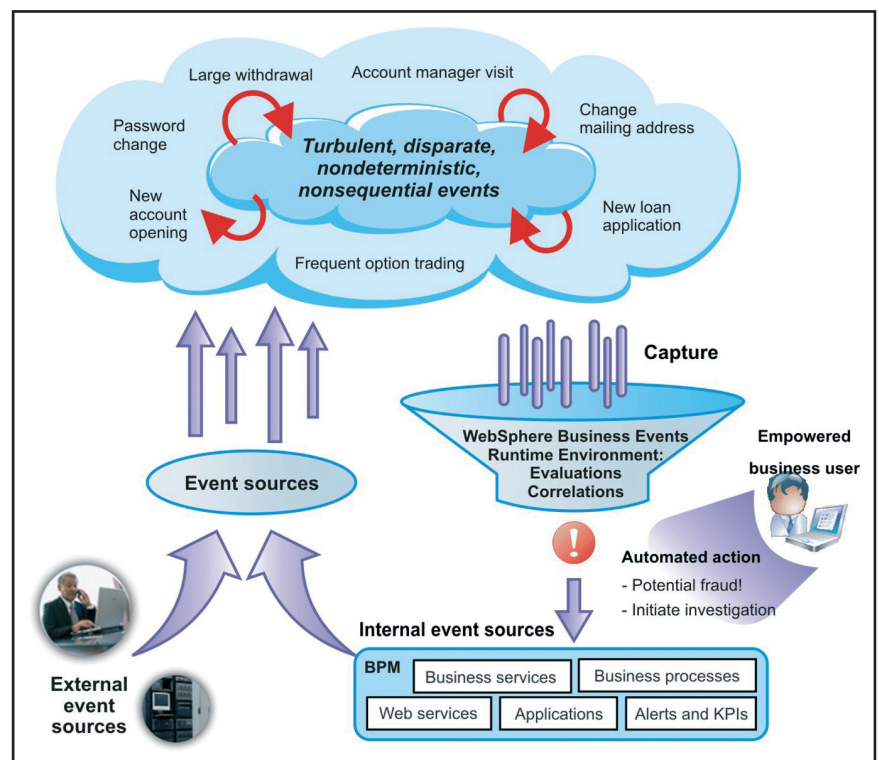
Large withdrawal

Account manager visit

Password change

Change mailing address

Turbulent, disparate, nondeterministic, nonsequential events

New account opening

New loan application

Frequent option trading

Capture

WebSphere Business Events Runtime Environment: Evaluations Correlations

Empowered business user

Event sources

!

Automated action
- Potential fraud!
- Initiate investigation

Internal event sources

BPM

Business services

Business processes

Web services

Applications

Alerts and KPIs

External event sources